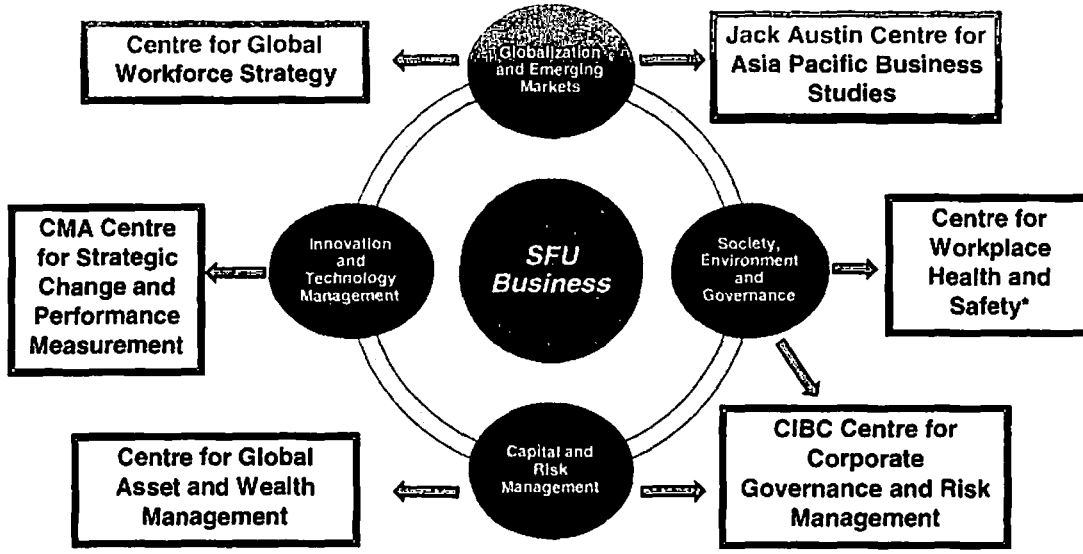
Centre for Global Workforce Strategy

Globalization and Emerging Markets

Jack Austin Centre for Asia Pacific Business Studies

CMA Centre for Strategic Change and Performance Measurement

Innovation and Technology Management

SFU Business

Society, Environment and Governance

Centre for Workplace Health and Safety*

Centre for Global Asset and Wealth Management

Capital and Risk Management

CIBC Centre for Corporate Governance and Risk Management